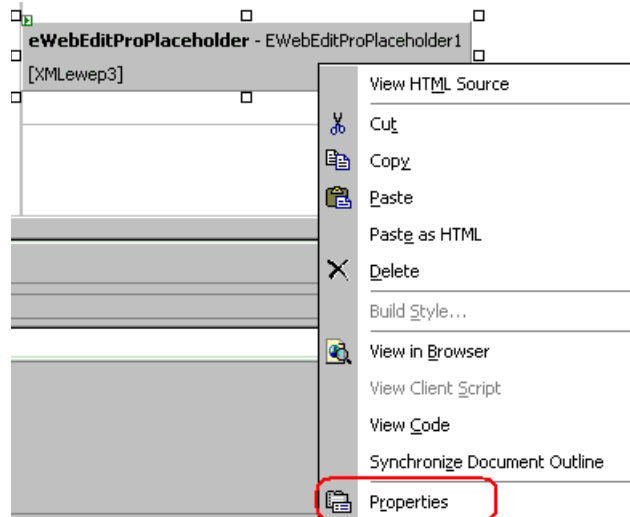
eWebEditProPlaceholder - EWebEditProPlaceholder1
[XMLewep3]

View HTML Source
Cut
Copy
Paste
Paste as HTML
Delete
Build Style...
View in Browser
View Client Script
View Code
Synchronize Document Outline
Properties